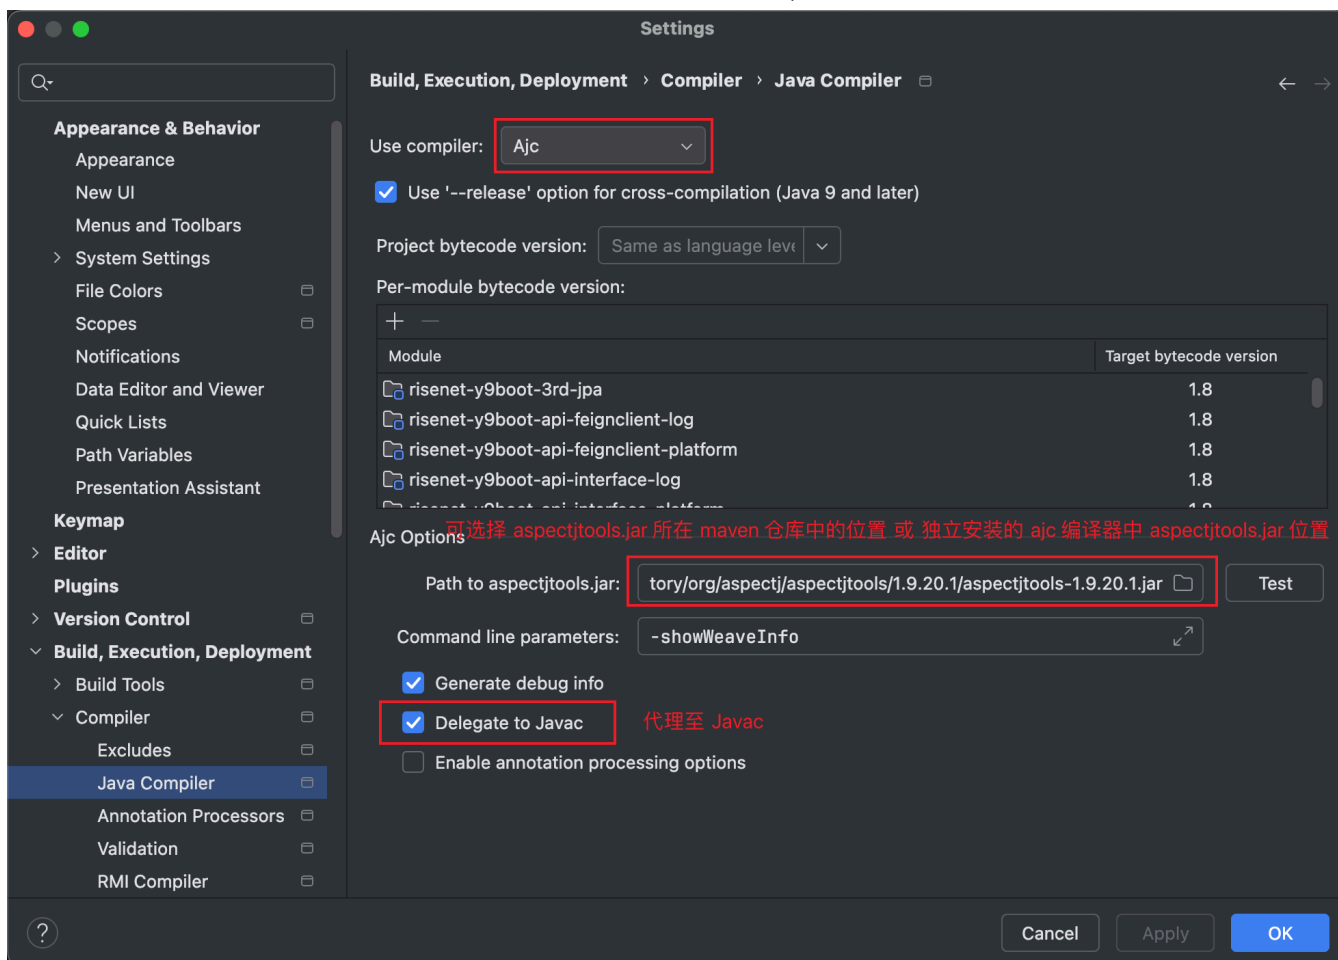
Settings

Appearance & Behavior
Appearance
New UI
Menus and Toolbars
System Settings
File Colors
Scopes
Notifications
Data Editor and Viewer
Quick Lists
Path Variables
Presentation Assistant
Keymap
Editor
Plugins
Version Control
Build, Execution, Deployment
Build Tools
Compiler
Excludes
Java Compiler
Annotation Processors
Validation
RMI Compiler

Build, Execution, Deployment › Compiler › Java Compiler

Use compiler: Ajc

Use '--release' option for cross-compilation (Java 9 and later)

Project bytecode version: Same as language leve

Per-module bytecode version:

| Module | Target bytecode version |
|---|---|
| risenet-y9boot-3rd-jpa | 1.8 |
| risenet-y9boot-api-feignclient-log | 1.8 |
| risenet-y9boot-api-feignclient-platform | 1.8 |
| risenet-y9boot-api-interface-log | 1.8 |
| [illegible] | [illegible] |

Ajc Options 可选择 aspectjtools.jar 所在 maven 仓库中的位置 或 独立安装的 ajc 编译器中 aspectjtools.jar 位置

Path to aspectjtools.jar: tory/org/aspectj/aspectjtools/1.9.20.1/aspectjtools-1.9.20.1.jar Test

Command line parameters: -showWeaveInfo

Generate debug info

Delegate to Javac 代理至 Javac

Enable annotation processing options

?

Cancel Apply OK